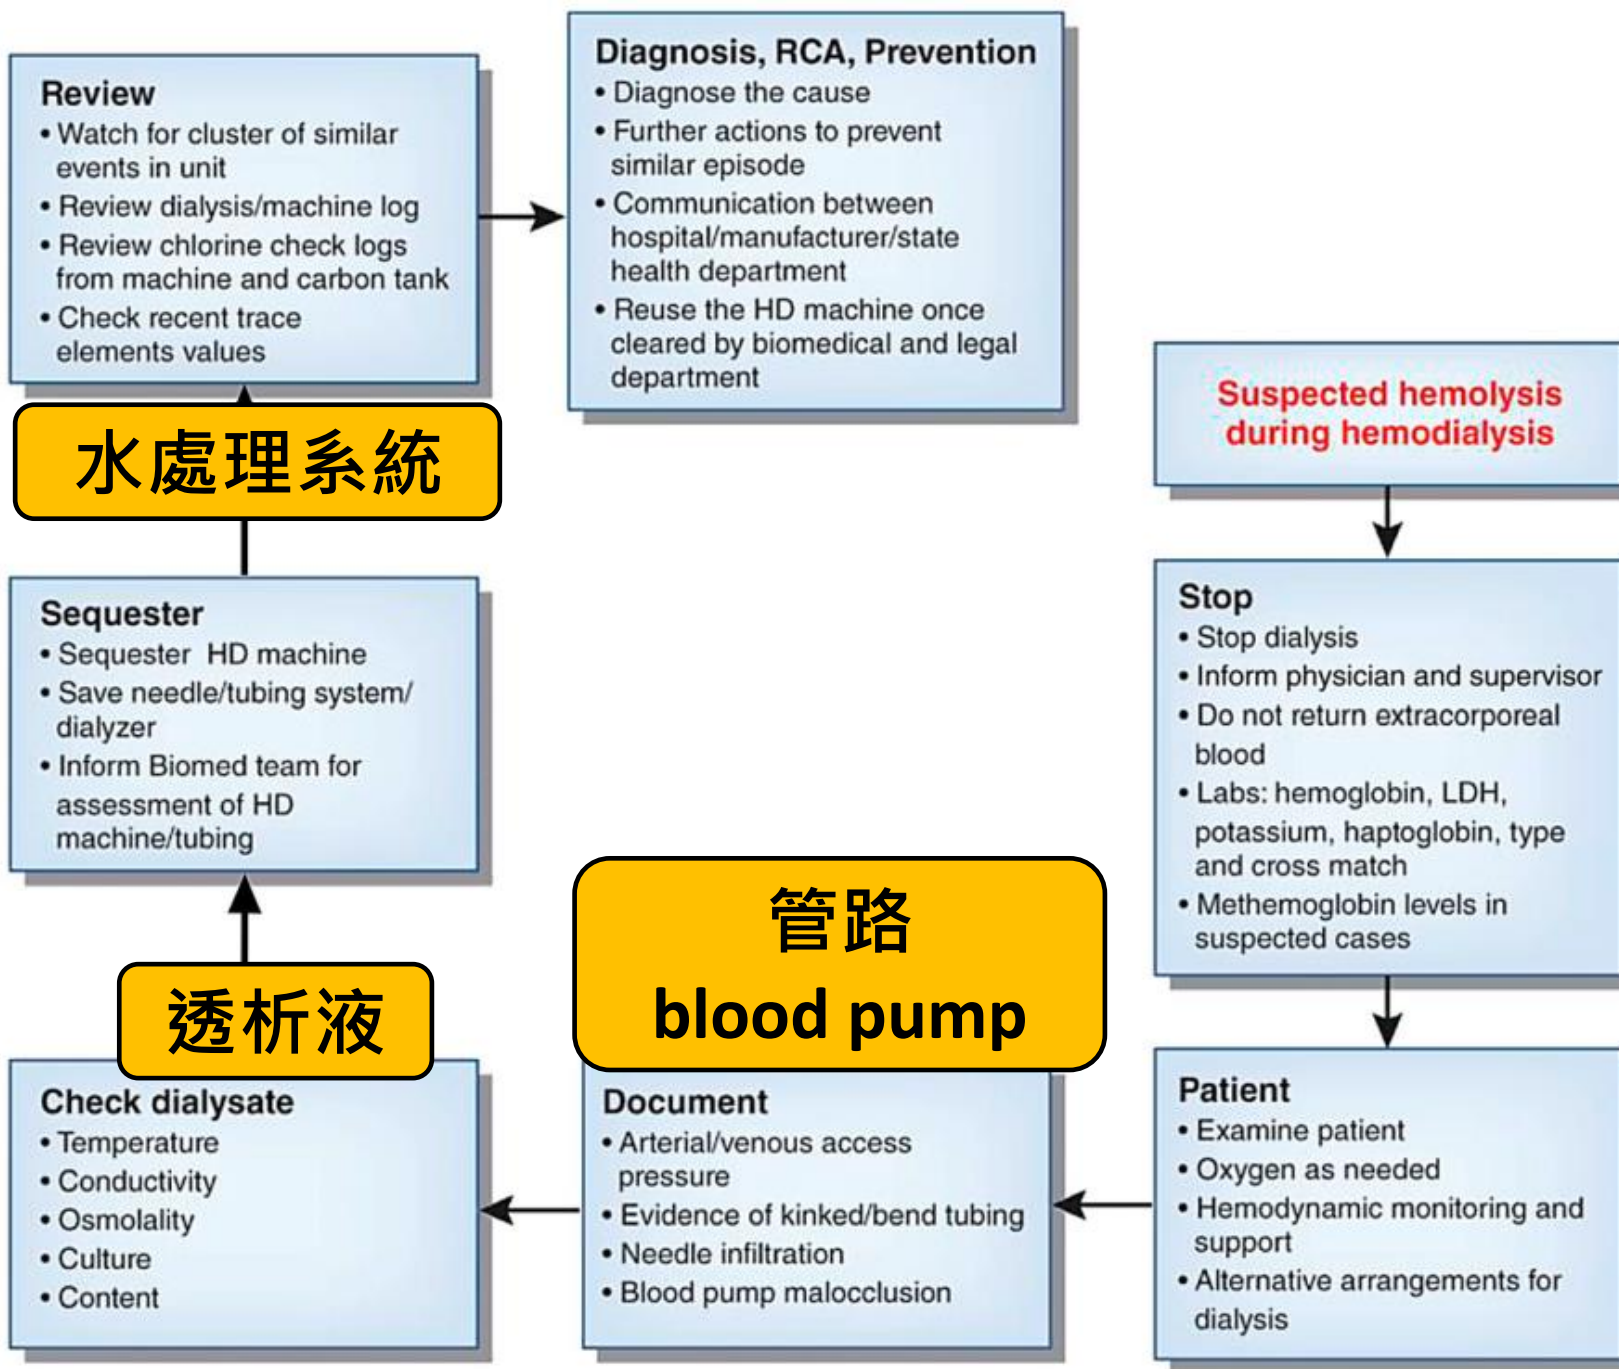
Review
• Watch for cluster of similar events in unit
• Review dialysis/machine log
• Review chlorine check logs from machine and carbon tank
• Check recent trace elements values

Diagnosis, RCA, Prevention
• Diagnose the cause
• Further actions to prevent similar episode
• Communication between hospital/manufacturer/state health department
• Reuse the HD machine once cleared by biomedical and legal department

水處理系統

Suspected hemolysis during hemodialysis

Sequester
• Sequester HD machine
• Save needle/tubing system/ dialyzer
• Inform Biomed team for assessment of HD machine/tubing

Stop
• Stop dialysis
• Inform physician and supervisor
• Do not return extracorporeal blood
• Labs: hemoglobin, LDH, potassium, haptoglobin, type and cross match
• Methemoglobin levels in suspected cases

管路
blood pump

透析液

Check dialysate
• Temperature
• Conductivity
• Osmolality
• Culture
• Content

Document
• Arterial/venous access pressure
• Evidence of kinked/bend tubing
• Needle infiltration
• Blood pump malocclusion

Patient
• Examine patient
• Oxygen as needed
• Hemodynamic monitoring and support
• Alternative arrangements for dialysis